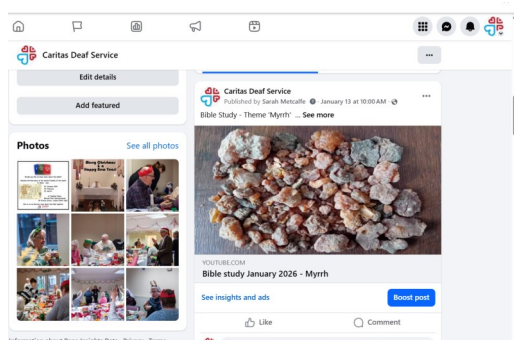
Caritas Deaf Service

Edit details

Add featured

Photos

See all photos

Merry Christmas & Happy New Year

Caritas Deaf Service

Published by Sarah Metcalfe · January 13 at 10:00 AM ·

Bible Study - Theme 'Myrrh' ... See more

YOUTUBE.COM

Bible study January 2026 - Myrrh

See insights and ads

Boost post

Like

Comment

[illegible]